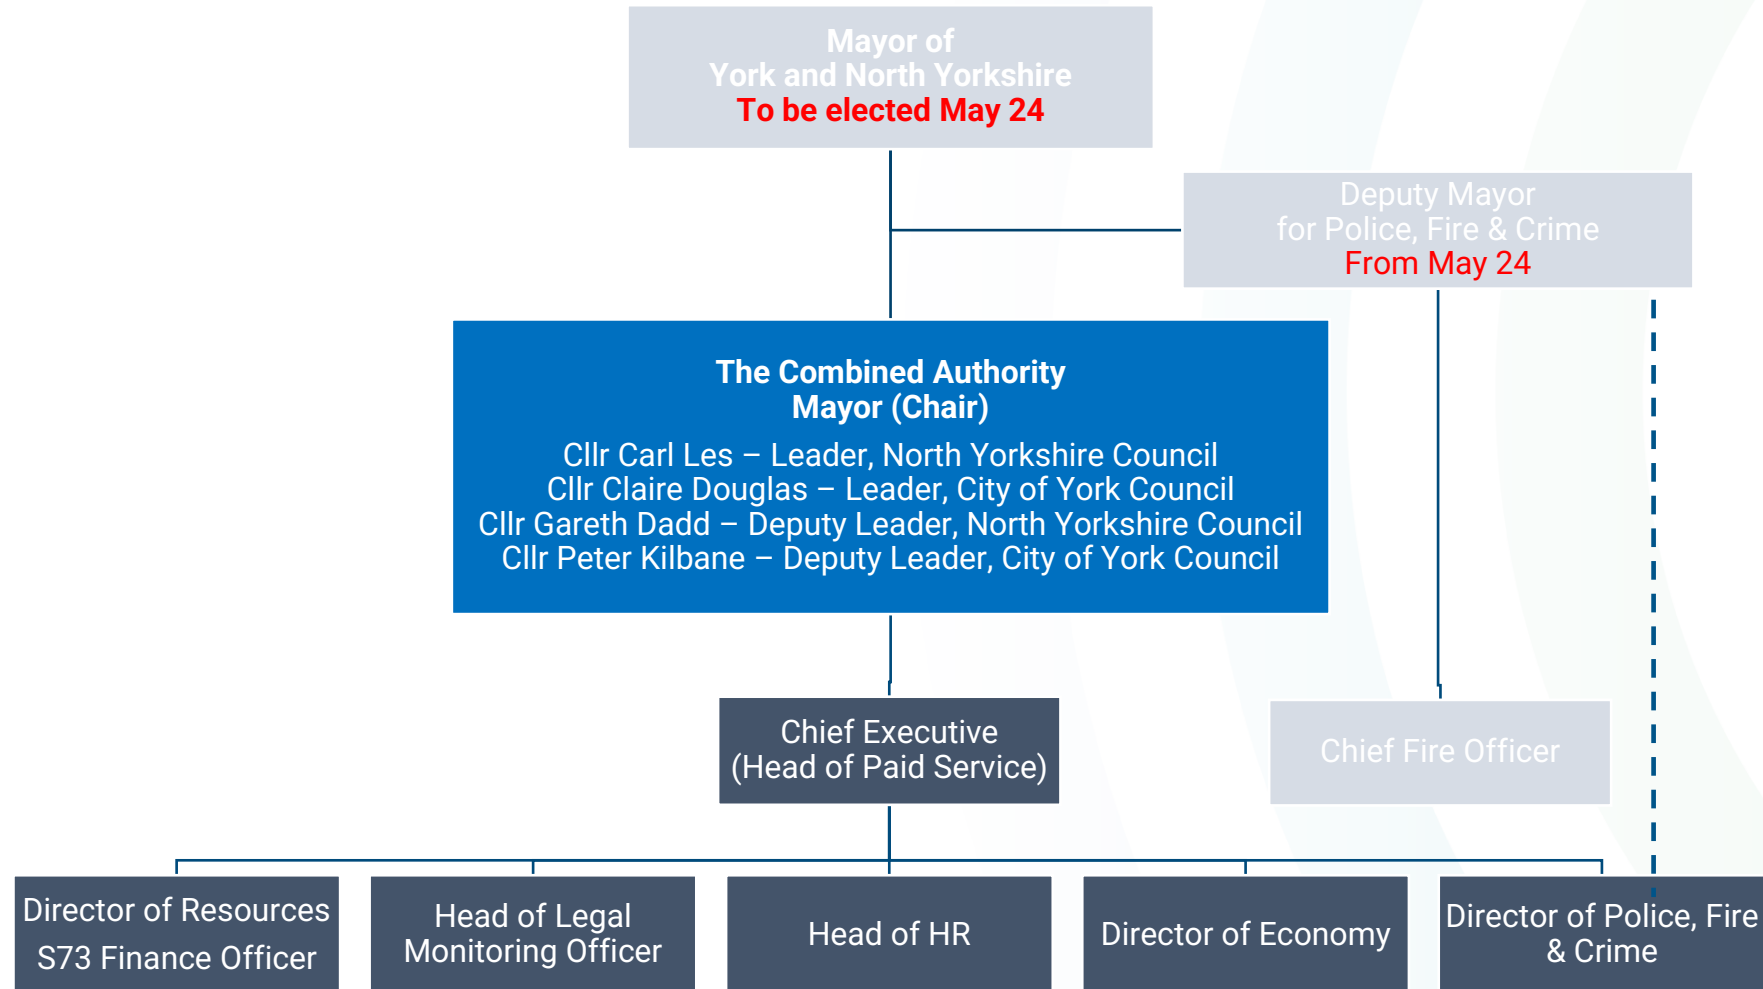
Mayor of
York and North Yorkshire
To be elected May 24

Deputy Mayor
for Police, Fire & Crime
From May 24

The Combined Authority
Mayor (Chair)
Cllr Carl Les – Leader, North Yorkshire Council
Cllr Claire Douglas – Leader, City of York Council
Cllr Gareth Dadd – Deputy Leader, North Yorkshire Council
Cllr Peter Kilbane – Deputy Leader, City of York Council

Chief Executive
(Head of Paid Service)

Chief Fire Officer

Director of Resources
S73 Finance Officer

Head of Legal
Monitoring Officer

Head of HR

Director of Economy

Director of Police, Fire
& Crime